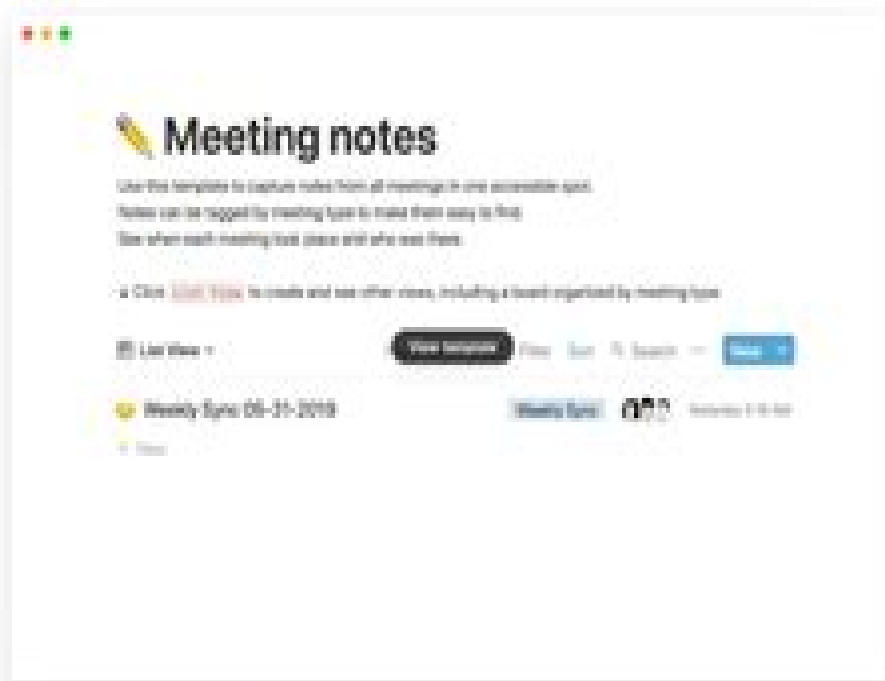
Meeting notes

Use this template to capture notes from all meetings in one accessible spot. Notes can be tagged by meeting type to make them easy to find. See when each meeting took place and who was there.

Click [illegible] to create and see other views, including a board organized by meeting type.

List View

View template

Filter Sort Search

New

Weekly Sync 05-21-2019

Weekly Sync

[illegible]

New